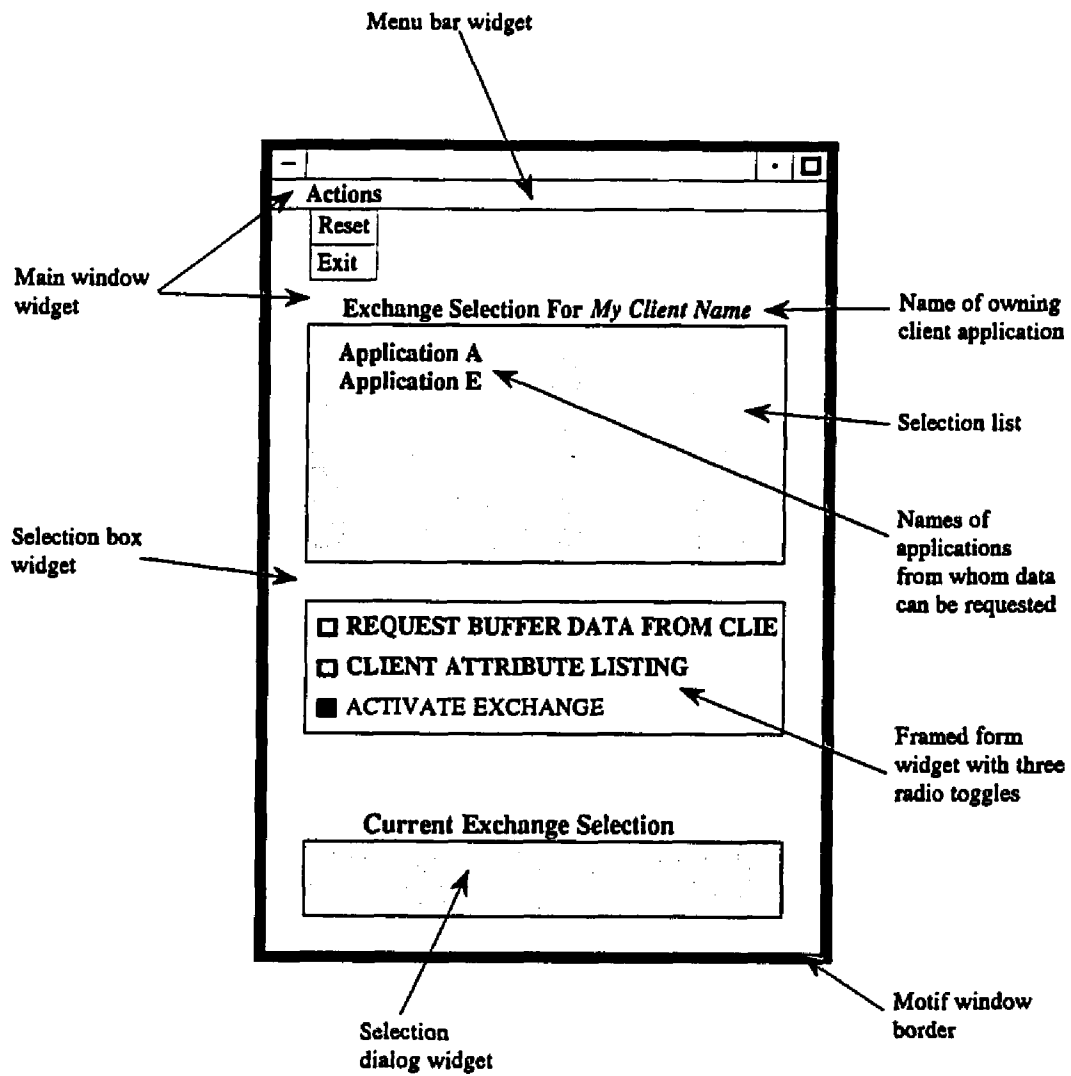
Menu bar widget

Actions

Reset

Exit

Main window widget

Exchange Selection For *My Client Name*

Name of owning client application

Application A
Application E

Selection list

Selection box widget

Names of applications from whom data can be requested

REQUEST BUFFER DATA FROM CLIE

CLIENT ATTRIBUTE LISTING

ACTIVATE EXCHANGE

Framed form widget with three radio toggles

Current Exchange Selection

Selection dialog widget

Motif window border